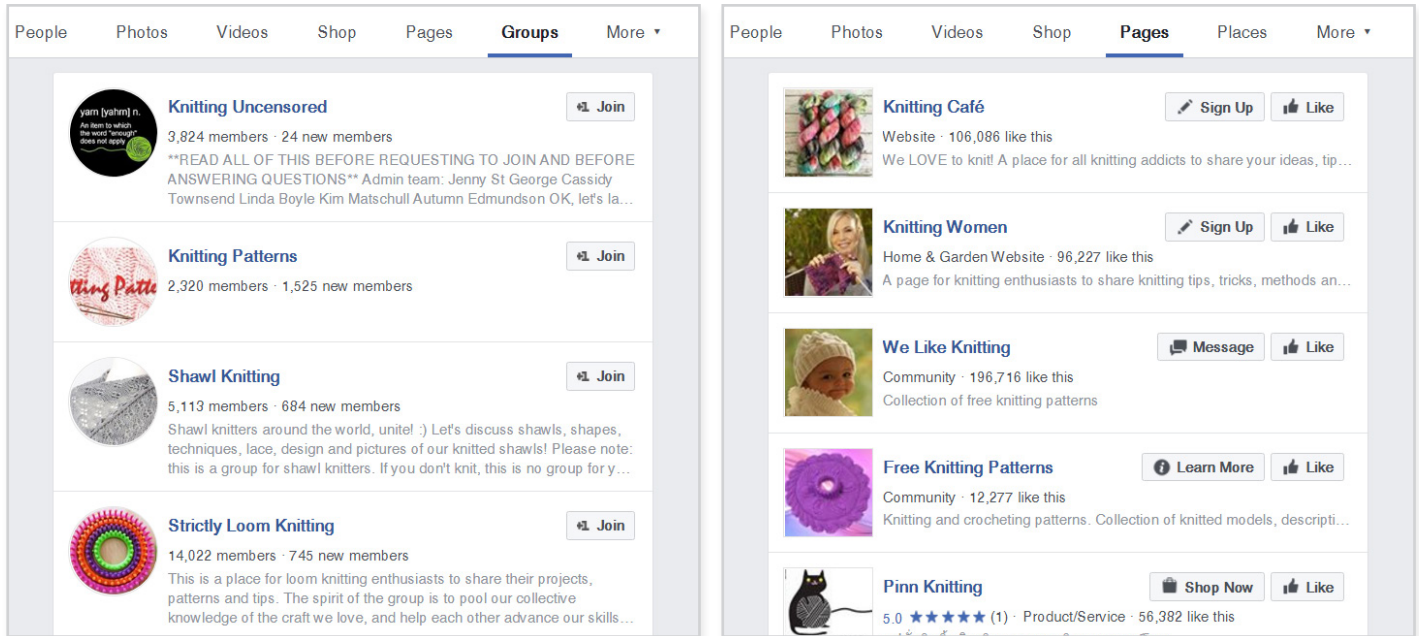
People Photos Videos Shop Pages Groups More ▾

yarn [yahrn] n. An item to which the word "enough" does not apply

Knitting Uncensored
Join
3,824 members · 24 new members
**READ ALL OF THIS BEFORE REQUESTING TO JOIN AND BEFORE ANSWERING QUESTIONS** Admin team: Jenny St George Cassidy Townsend Linda Boyle Kim Matschull Autumn Edmundson OK, let's la...

tting Patte

Knitting Patterns
Join
2,320 members · 1,525 new members

Shawl Knitting
Join
5,113 members · 684 new members
Shawl knitters around the world, unite! :) Let's discuss shawls, shapes, techniques, lace, design and pictures of our knitted shawls! Please note: this is a group for shawl knitters. If you don't knit, this is no group for y...

Strictly Loom Knitting
Join
14,022 members · 745 new members
This is a place for loom knitting enthusiasts to share their projects, patterns and tips. The spirit of the group is to pool our collective knowledge of the craft we love, and help each other advance our skills...

People Photos Videos Shop Pages Places More ▾

Knitting Café
Sign Up
Like
Website · 106,086 like this
We LOVE to knit! A place for all knitting addicts to share your ideas, tip...

Knitting Women
Sign Up
Like
Home & Garden Website · 96,227 like this
A page for knitting enthusiasts to share knitting tips, tricks, methods an...

We Like Knitting
Message
Like
Community · 196,716 like this
Collection of free knitting patterns

Free Knitting Patterns
Learn More
Like
Community · 12,277 like this
Knitting and crocheting patterns. Collection of knitted models, descripti...

Pinn Knitting
Shop Now
Like
5.0 ★★★★★ (1) · Product/Service · 56,382 like this
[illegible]